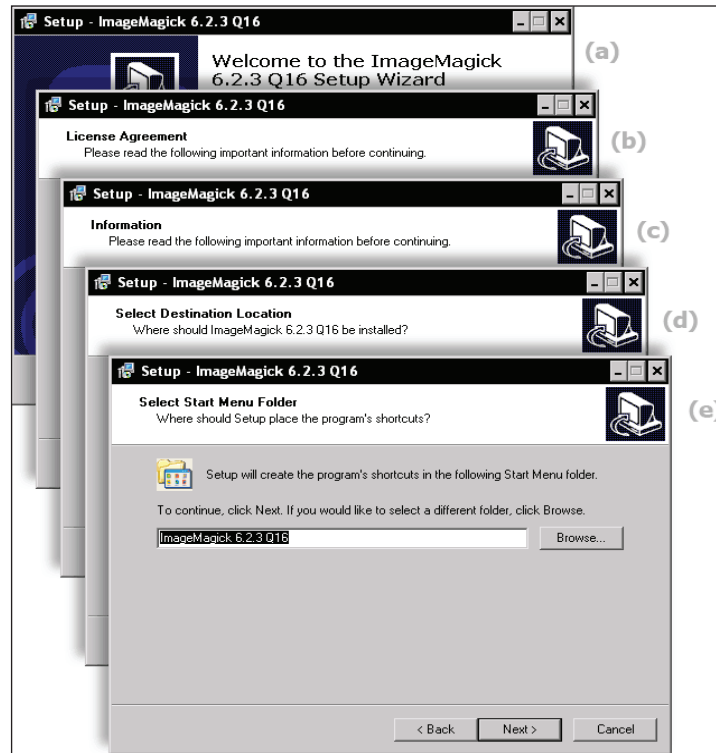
Setup - ImageMagick 6.2.3 Q16

Welcome to the ImageMagick 6.2.3 Q16 Setup Wizard

(a)

Setup - ImageMagick 6.2.3 Q16

License Agreement
Please read the following important information before continuing.

(b)

Setup - ImageMagick 6.2.3 Q16

Information
Please read the following important information before continuing.

(c)

Setup - ImageMagick 6.2.3 Q16

Select Destination Location
Where should ImageMagick 6.2.3 Q16 be installed?

(d)

Setup - ImageMagick 6.2.3 Q16

Select Start Menu Folder
Where should Setup place the program's shortcuts?

(e)

Setup will create the program's shortcuts in the following Start Menu folder.

To continue, click Next. If you would like to select a different folder, click Browse.

ImageMagick 6.2.3 Q16

Browse...

< Back Next > Cancel